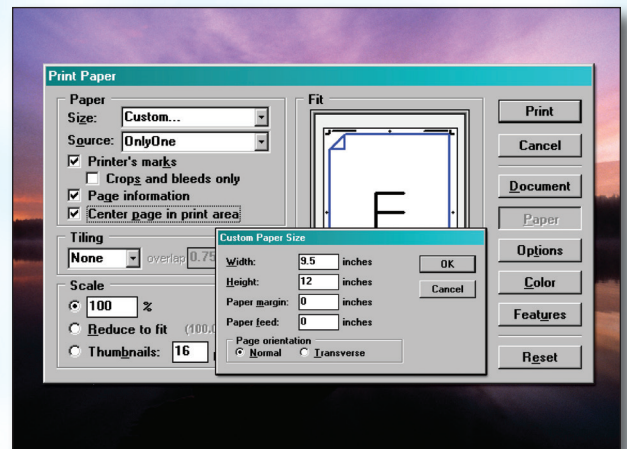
Print Paper

Paper
Size: Custom...
Source: OnlyOne
☑ Printer's marks
☐ Crops and bleeds only
☑ Page information
☑ Center page in print area

Tiling
None overlap 0.75

Scale
◉ 100 %
○ Reduce to fit (100.0
○ Thumbnails: 16

Fit

F

Print
Cancel
Document
Paper
Options
Color
Features
Reset

Custom Paper Size
Width: 9.5 inches
Height: 12 inches
Paper margin: 0 inches
Paper feed: 0 inches
OK
Cancel
Page orientation
◉ Normal ○ Transverse